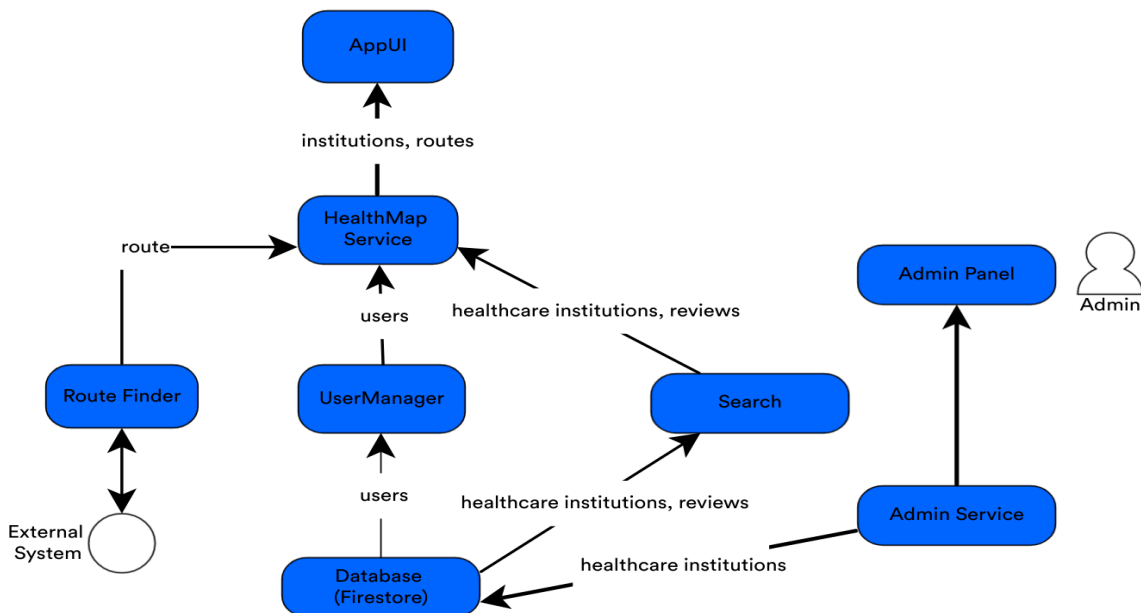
AppUI

institutions, routes

HealthMap Service

route

users

healthcare institutions, reviews

Admin Panel

Admin

Route Finder

UserManager

Search

users

healthcare institutions, reviews

Admin Service

External System

Database (Firestore)

healthcare institutions